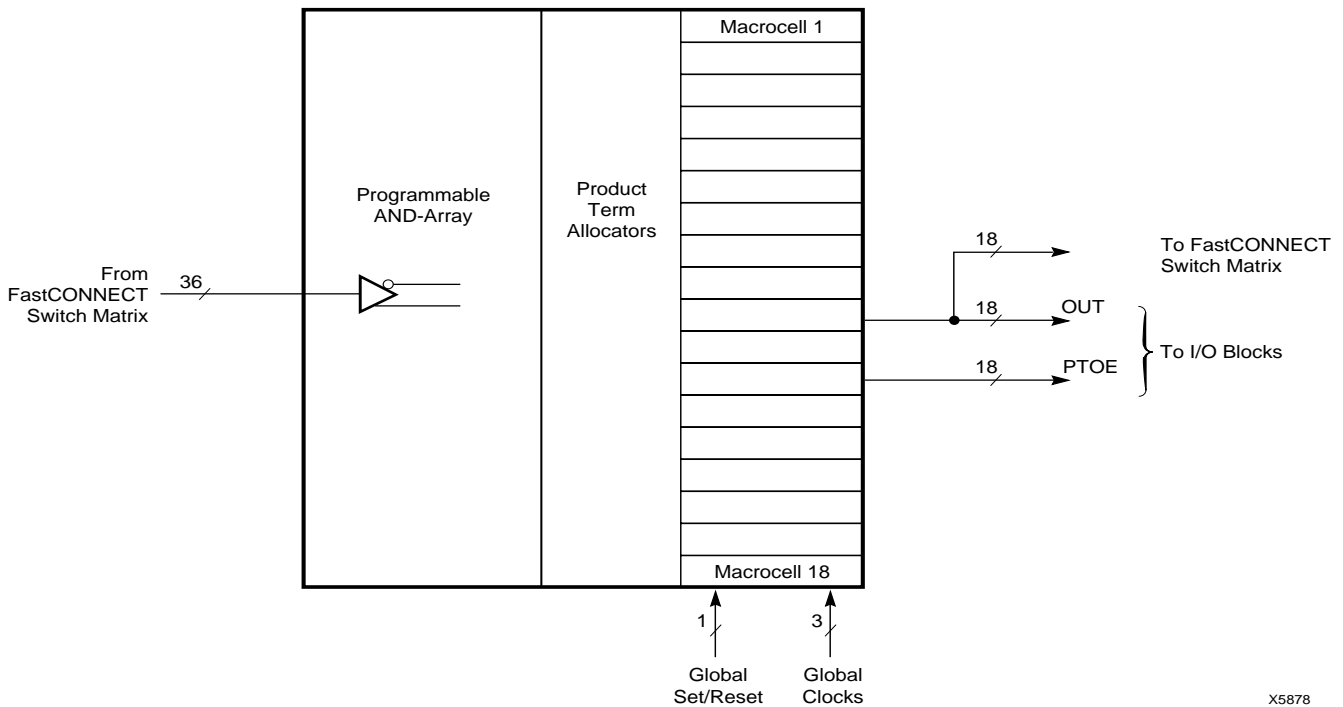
Programmable AND-Array

Product Term Allocators

Macrocell 1

Macrocell 18

From FastCONNECT Switch Matrix

36

18

To FastCONNECT Switch Matrix

18

OUT

18

PTOE

To I/O Blocks

1

3

Global Set/Reset

Global Clocks

X5878